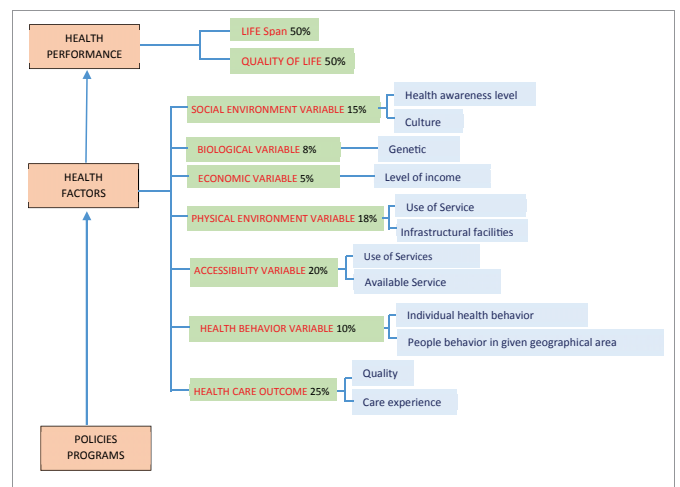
HEALTH PERFORMANCE

LIFE Span 50%

QUALITY OF LIFE 50%

HEALTH FACTORS

SOCIAL ENVIRONMENT VARIABLE 15%

Health awareness level

Culture

BIOLOGICAL VARIABLE 8%

Genetic

ECONOMIC VARIABLE 5%

Level of income

PHYSICAL ENVIRONMENT VARIABLE 18%

Use of Service

Infrastructural facilities

ACCESSIBILITY VARIABLE 20%

Use of Services

Available Service

HEALTH BEHAVIOR VARIABLE 10%

Individual health behavior

People behavior in given geographical area

HEALTH CARE OUTCOME 25%

Quality

Care experience

POLICIES PROGRAMS